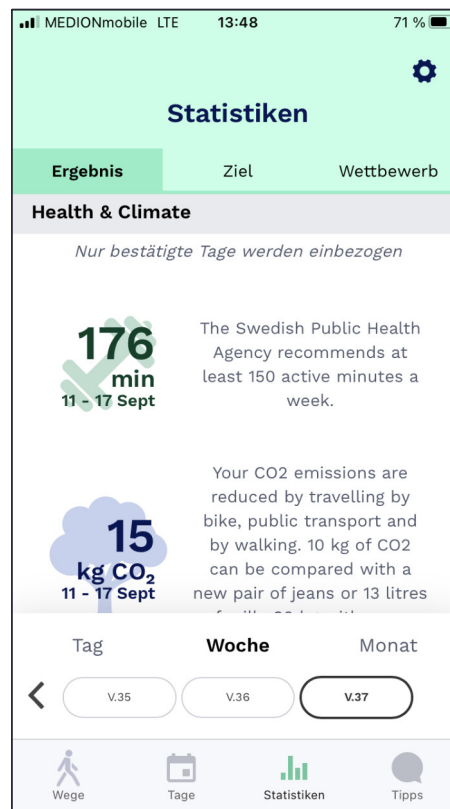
MEDIONmobile LTE 13:48 71 %

Statistiken

Ergebnis Ziel Wettbewerb

Health & Climate

Nur bestätigte Tage werden einbezogen

176 min 11 - 17 Sept

The Swedish Public Health Agency recommends at least 150 active minutes a week.

15 kg $CO_2$ 11 - 17 Sept

Your CO2 emissions are reduced by travelling by bike, public transport and by walking. 10 kg of CO2 can be compared with a new pair of jeans or 13 litres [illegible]

Tag Woche Monat

V.35 V.36 V.37

Wege Tage Statistiken Tipps